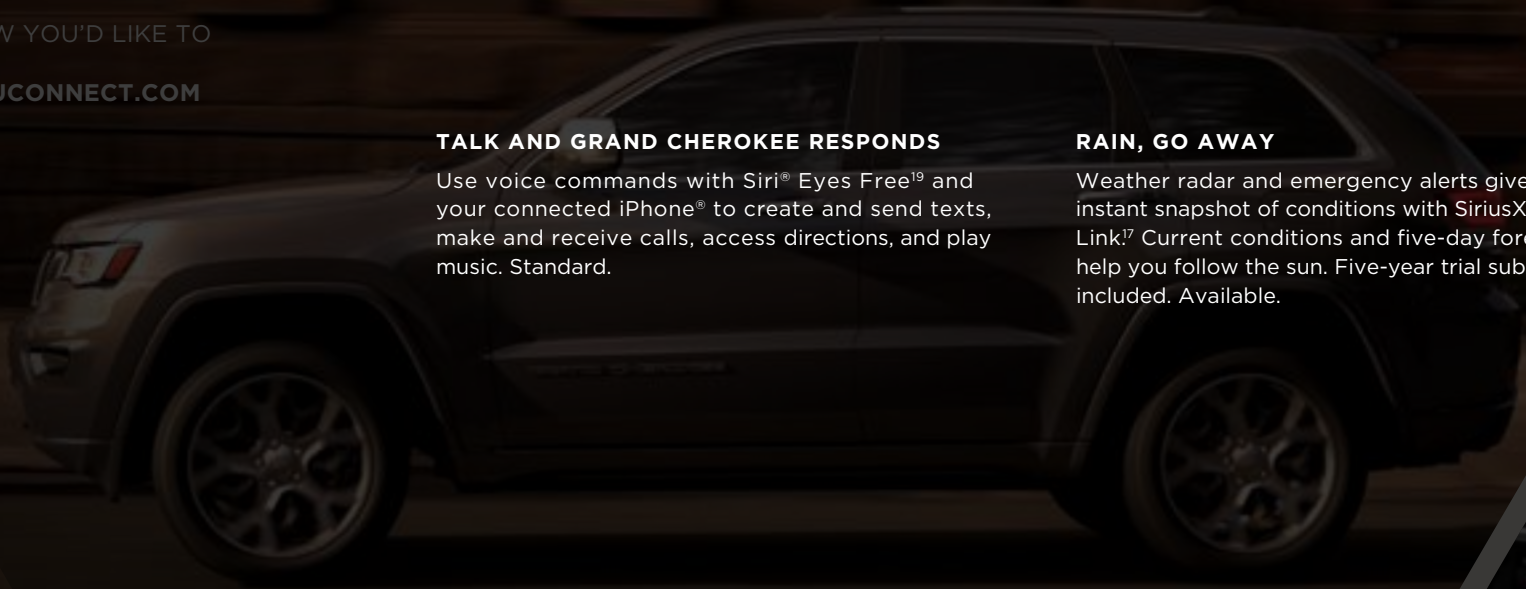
W YOU'D LIKE TO

UCONNECT.COM

TALK AND GRAND CHEROKEE RESPONDS

Use voice commands with Siri® Eyes Free$^{19}$ and your connected iPhone® to create and send texts, make and receive calls, access directions, and play music. Standard.

RAIN, GO AWAY

Weather radar and emergency alerts give instant snapshot of conditions with SiriusX Link.$^{17}$ Current conditions and five-day for help you follow the sun. Five-year trial sub included. Available.